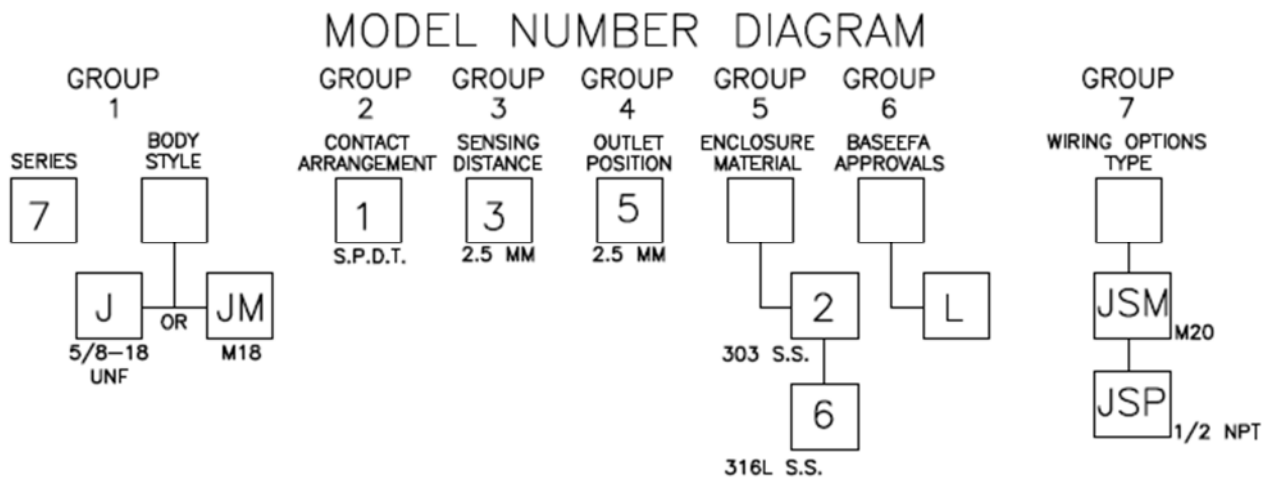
MODEL NUMBER DIAGRAM

GROUP 1

SERIES

7

BODY STYLE

J

OR

JM

5/8–18 UNF

M18

GROUP 2

CONTACT ARRANGEMENT

1

S.P.D.T.

GROUP 3

SENSING DISTANCE

3

2.5 MM

GROUP 4

OUTLET POSITION

5

2.5 MM

GROUP 5

ENCLOSURE MATERIAL

2

303 S.S.

6

316L S.S.

GROUP 6

BASEEFA APPROVALS

L

GROUP 7

WIRING OPTIONS TYPE

JSM

M20

JSP

1/2 NPT